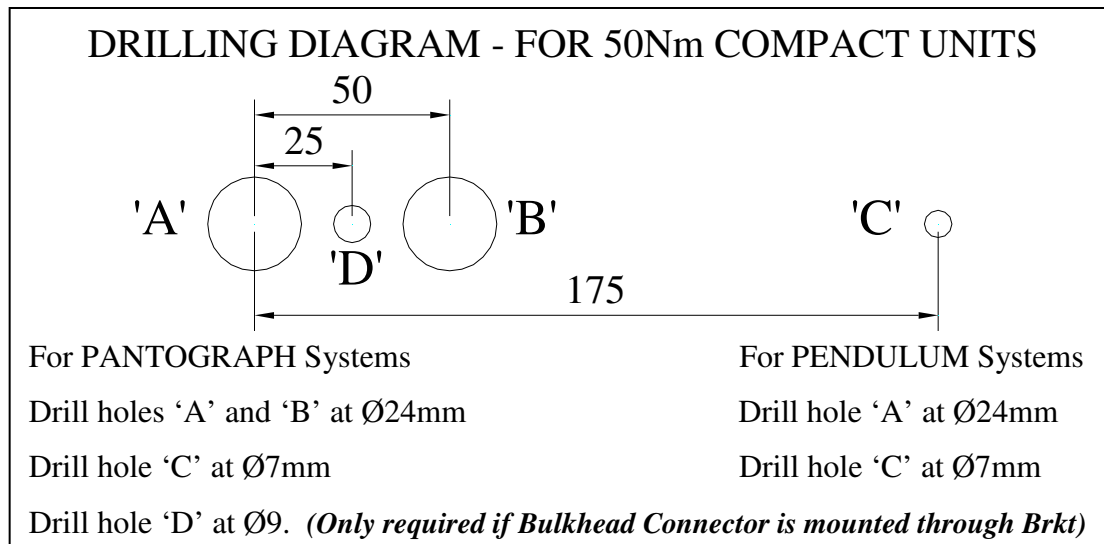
DRILLING DIAGRAM - FOR 50Nm COMPACT UNITS

50

25

'A'

'D'

'B'

'C'

175

For PANTOGRAPH Systems

Drill holes ‘A’ and ‘B’ at Ø24mm

Drill hole ‘C’ at Ø7mm

For PENDULUM Systems

Drill hole ‘A’ at Ø24mm

Drill hole ‘C’ at Ø7mm

Drill hole ‘D’ at Ø9. *(Only required if Bulkhead Connector is mounted through Brkt)*